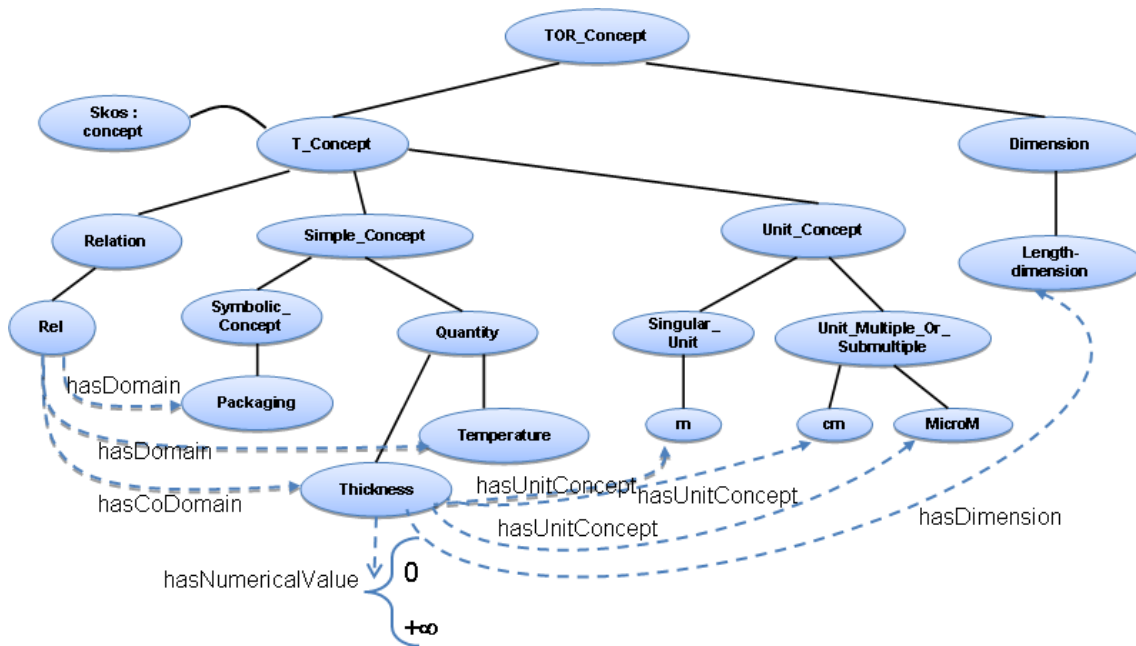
TOR_Concept

Skos : concept

T_Concept

Dimension

Relation

Simple_Concept

Unit_Concept

Length-dimension

Rel

Symbolic_ Concept

Quantity

Singular_ Unit

Unit_Multiple_Or_ Submultiple

hasDomain

Packaging

Temperature

m

cm

MicroM

hasDomain

hasCoDomain

Thickness

hasUnitConcept

hasUnitConcept

hasUnitConcept

hasDimension

hasNumericalValue

0

$+\infty$